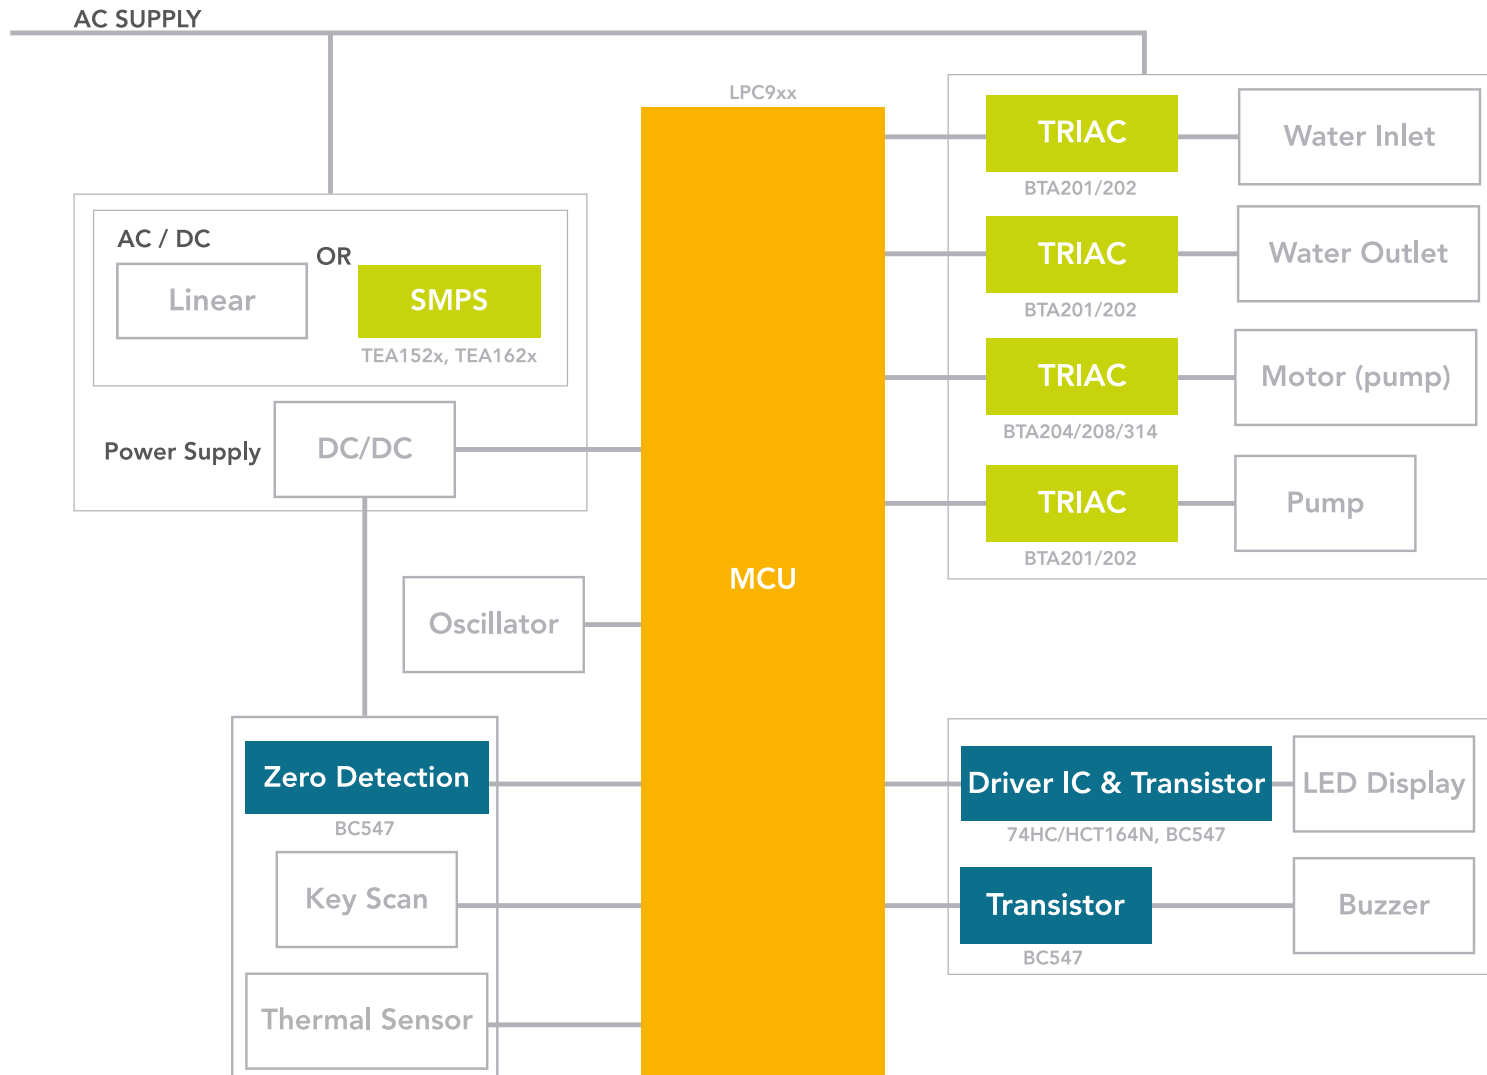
AC SUPPLY

LPC9xx

AC / DC

Linear

OR

SMPS

TEA152x, TEA162x

Power Supply

DC/DC

MCU

TRIAC

BTA201/202

Water Inlet

TRIAC

BTA201/202

Water Outlet

TRIAC

BTA204/208/314

Motor (pump)

TRIAC

BTA201/202

Pump

Oscillator

Zero Detection

BC547

Key Scan

Thermal Sensor

Driver IC & Transistor

74HC/HCT164N, BC547

LED Display

Transistor

BC547

Buzzer